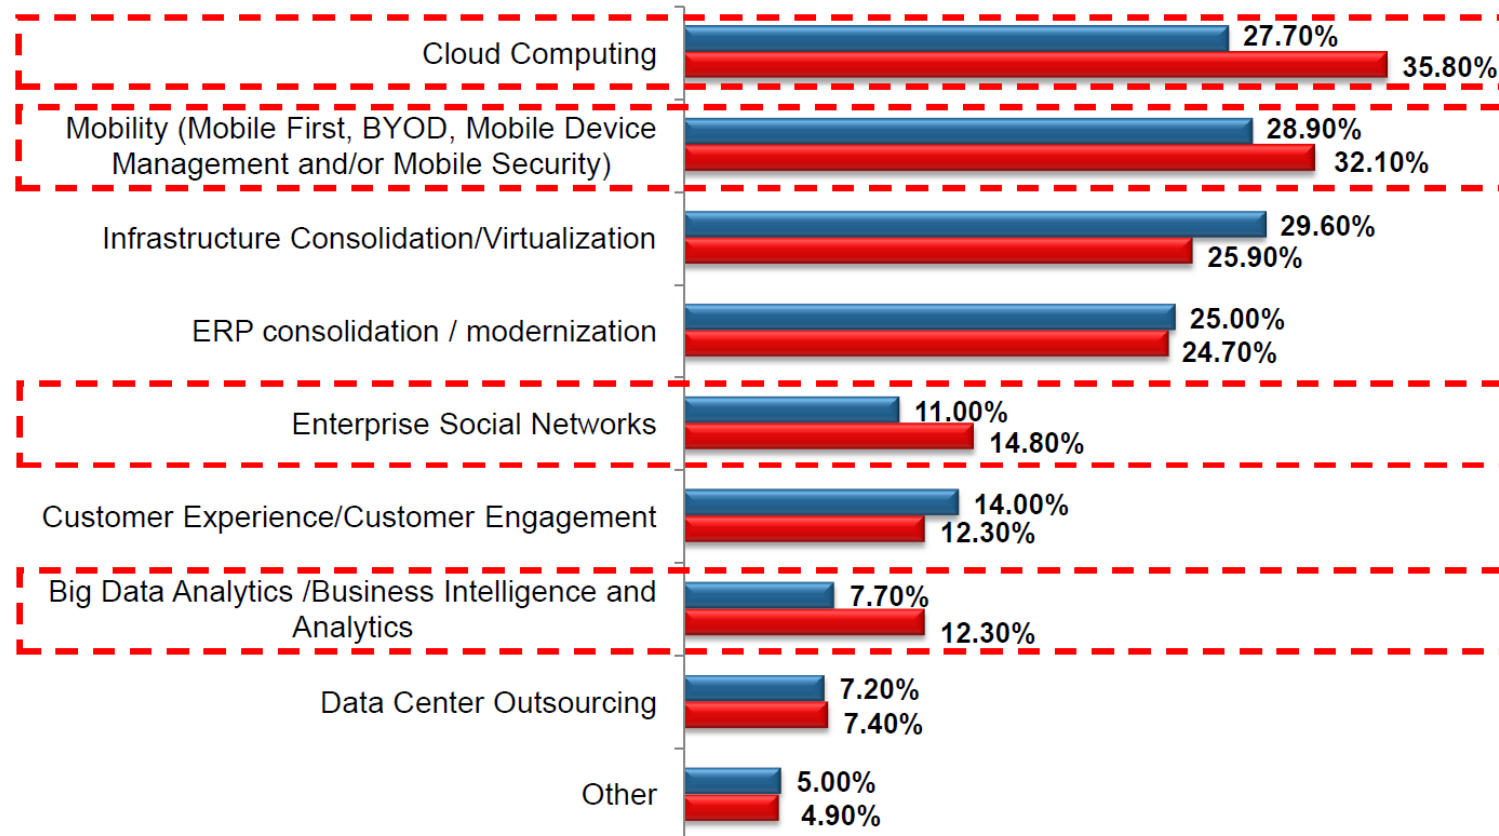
Cloud Computing 27.70% 35.80%

Mobility (Mobile First, BYOD, Mobile Device Management and/or Mobile Security) 28.90% 32.10%

Infrastructure Consolidation/Virtualization 29.60% 25.90%

ERP consolidation / modernization 25.00% 24.70%

Enterprise Social Networks 11.00% 14.80%

Customer Experience/Customer Engagement 14.00% 12.30%

Big Data Analytics /Business Intelligence and Analytics 7.70% 12.30%

Data Center Outsourcing 7.20% 7.40%

Other 5.00% 4.90%